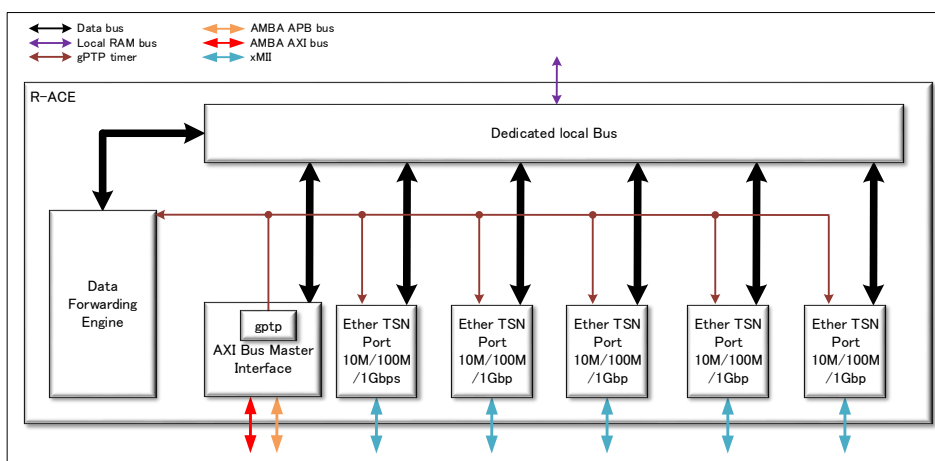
Data bus
Local RAM bus
gPTP timer
AMBA APB bus
AMBA AXI bus
xMII

R-ACE

Dedicated local Bus

Data Forwarding Engine

gptp
AXI Bus Master Interface

Ether TSN Port 10M/100M /1Gbps

Ether TSN Port 10M/100M /1Gbp

Ether TSN Port 10M/100M /1Gbp

Ether TSN Port 10M/100M /1Gbp

Ether TSN Port 10M/100M /1Gbp